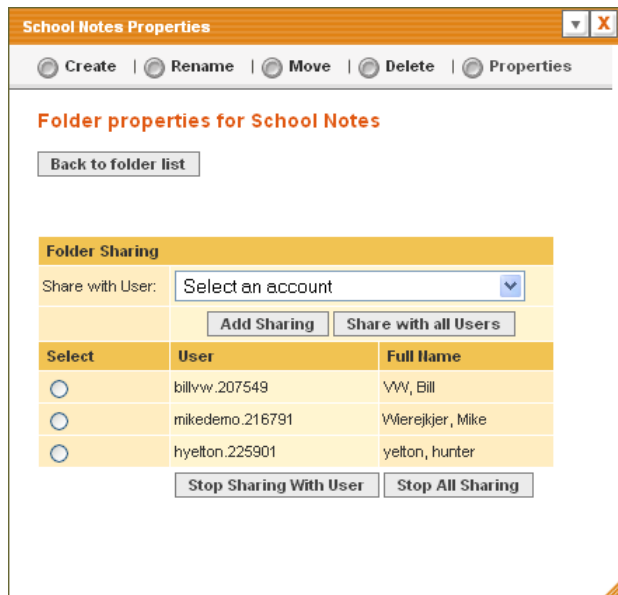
School Notes Properties

Create | Rename | Move | Delete | Properties

Folder properties for School Notes

Back to folder list

Folder Sharing

Share with User: Select an account

Add Sharing | Share with all Users

| Select | User | Full Name |
|---|---|---|
| | billvw.207549 | VW, Bill |
| | mikedemo.216791 | Wierejkjer, Mike |
| | hyelton.225901 | yelton, hunter |

Stop Sharing With User | Stop All Sharing